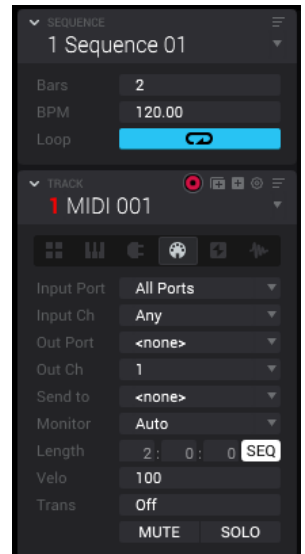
SEQUENCE
1 Sequence 01

Bars 2
BPM 120.00
Loop

TRACK
1 MIDI 001

Input Port All Ports
Input Ch Any
Out Port <none>
Out Ch 1
Send to <none>
Monitor Auto
Length 2 : 0 : 0 SEQ
Velo 100
Trans Off
MUTE SOLO